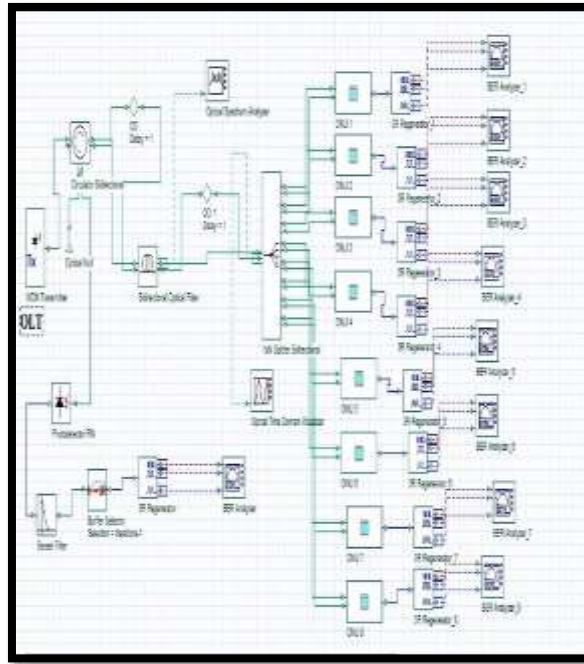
OLT

Optical Spectrum Analyzer

Circulator Bidirectional

Delay = 1

WDM Transmitter

Bidirectional Optical Filter

Optical Null

1xN Splitter Bidirectional

Photodetector PIN

Optical Time Domain Visualizer

Bessel Filter

Buffer Selector

3R Regenerator

BER Analyzer

ONU 1

ONU 2

ONU 3

ONU 4

ONU 5

ONU 6

ONU 7

ONU 8

3R Regenerator_1

3R Regenerator_2

3R Regenerator_3

3R Regenerator_4

3R Regenerator_5

3R Regenerator_6

3R Regenerator_7

3R Regenerator_8

BER Analyzer_1

BER Analyzer_2

BER Analyzer_3

BER Analyzer_4

BER Analyzer_5

BER Analyzer_6

BER Analyzer_7

BER Analyzer_8